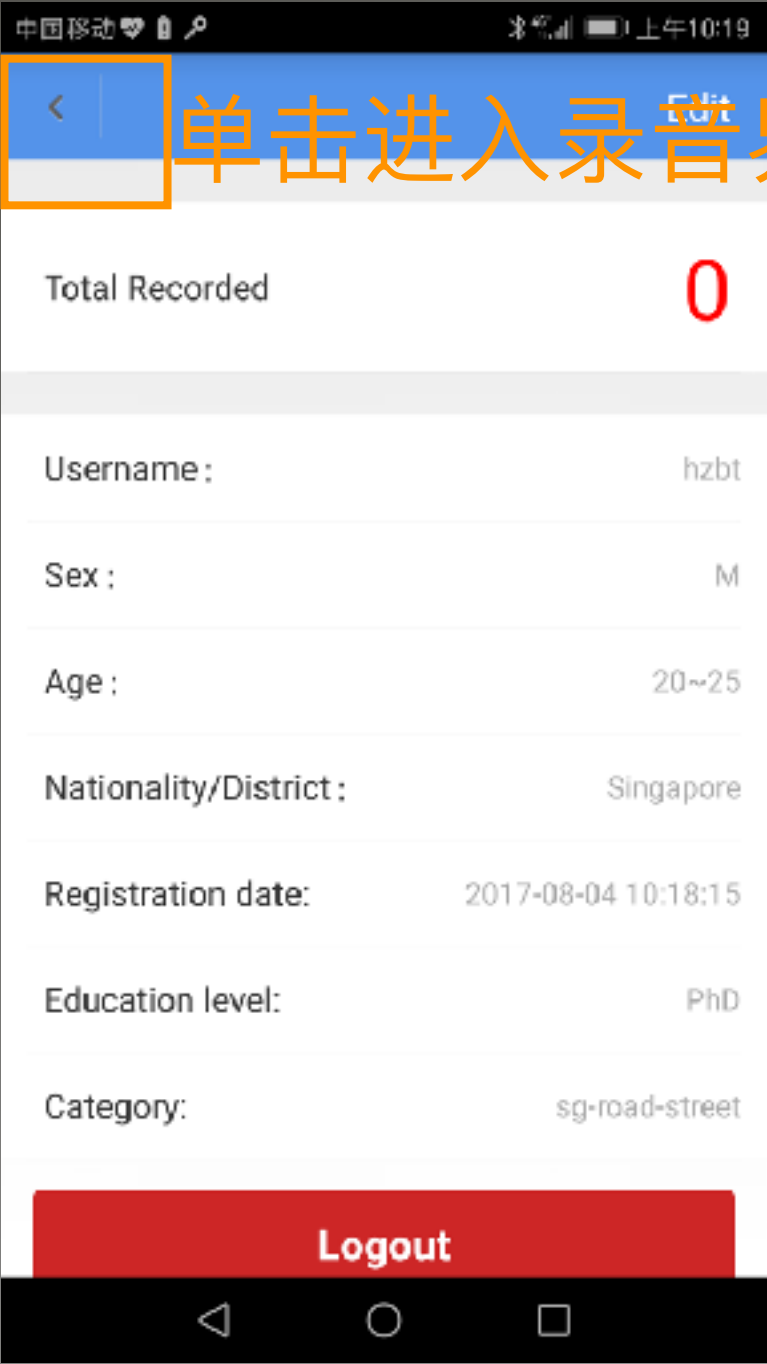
中国移动 上午10:19

<

Edit

单击进入录音界

Total Recorded 0

Username: hzbt

Sex: M

Age: 20~25

Nationality/District: Singapore

Registration date: 2017-08-04 10:18:15

Education level: PhD

Category: sg-road-street

Logout